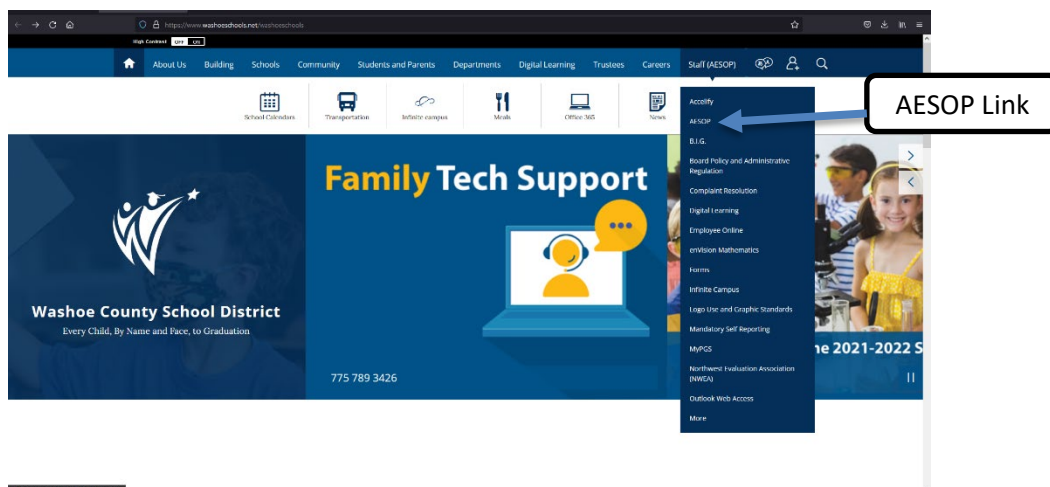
https://www.washoeschools.net/washoeschools

High Contrast OFF ON

About Us Building Schools Community Students and Parents Departments Digital Learning Trustees Careers Staff (AESOP)

School Calendars Transportation Infinite campus Meals Office 365 News

Accelify
AESOP
B.I.G.
Board Policy and Administrative Regulation
Complaint Resolution
Digital Learning
Employee Online
enVision Mathematics
Forms
Infinite Campus
Logo Use and Graphic Standards
Mandatory Self Reporting
MyPGS
Northwest Evaluation Association (NWEA)
Outlook Web Access
More

AESOP Link

Family Tech Support

775 789 3426

Washoe County School District
Every Child, By Name and Face, to Graduation

he 2021-2022 S